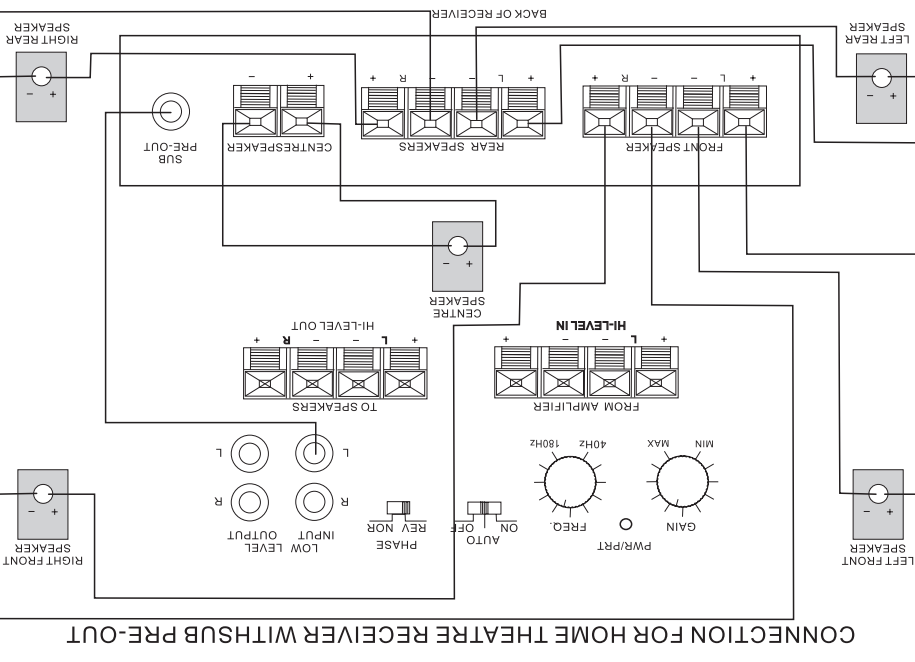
BACK OF RECEIVER

RIGHT REAR SPEAKER

– +

LEFT REAR SPEAKER

– +

SUB PRE-OUT

– +

CENTRESPEAKER

+ R – – L +

REAR SPEAKERS

+ R – – L +

FRONT SPEAKER

– +

CENTRE SPEAKER

HI-LEVEL OUT

+ R – – L +

TO SPEAKERS

HI-LEVEL IN

+ – – L +

FROM AMPLIFIER

L L

R R

LOW LEVEL OUTPUT

LOW LEVEL INPUT

PHASE

NOR REV

AUTO

OFF ON

180Hz 40Hz

FREQ.

PWR/PRT

MAX MIN

GAIN

RIGHT FRONT SPEAKER

– +

LEFT FRONT SPEAKER

– +

CONNECTION FOR HOME THEATRE RECEIVER WITHSUB PRE-OUT